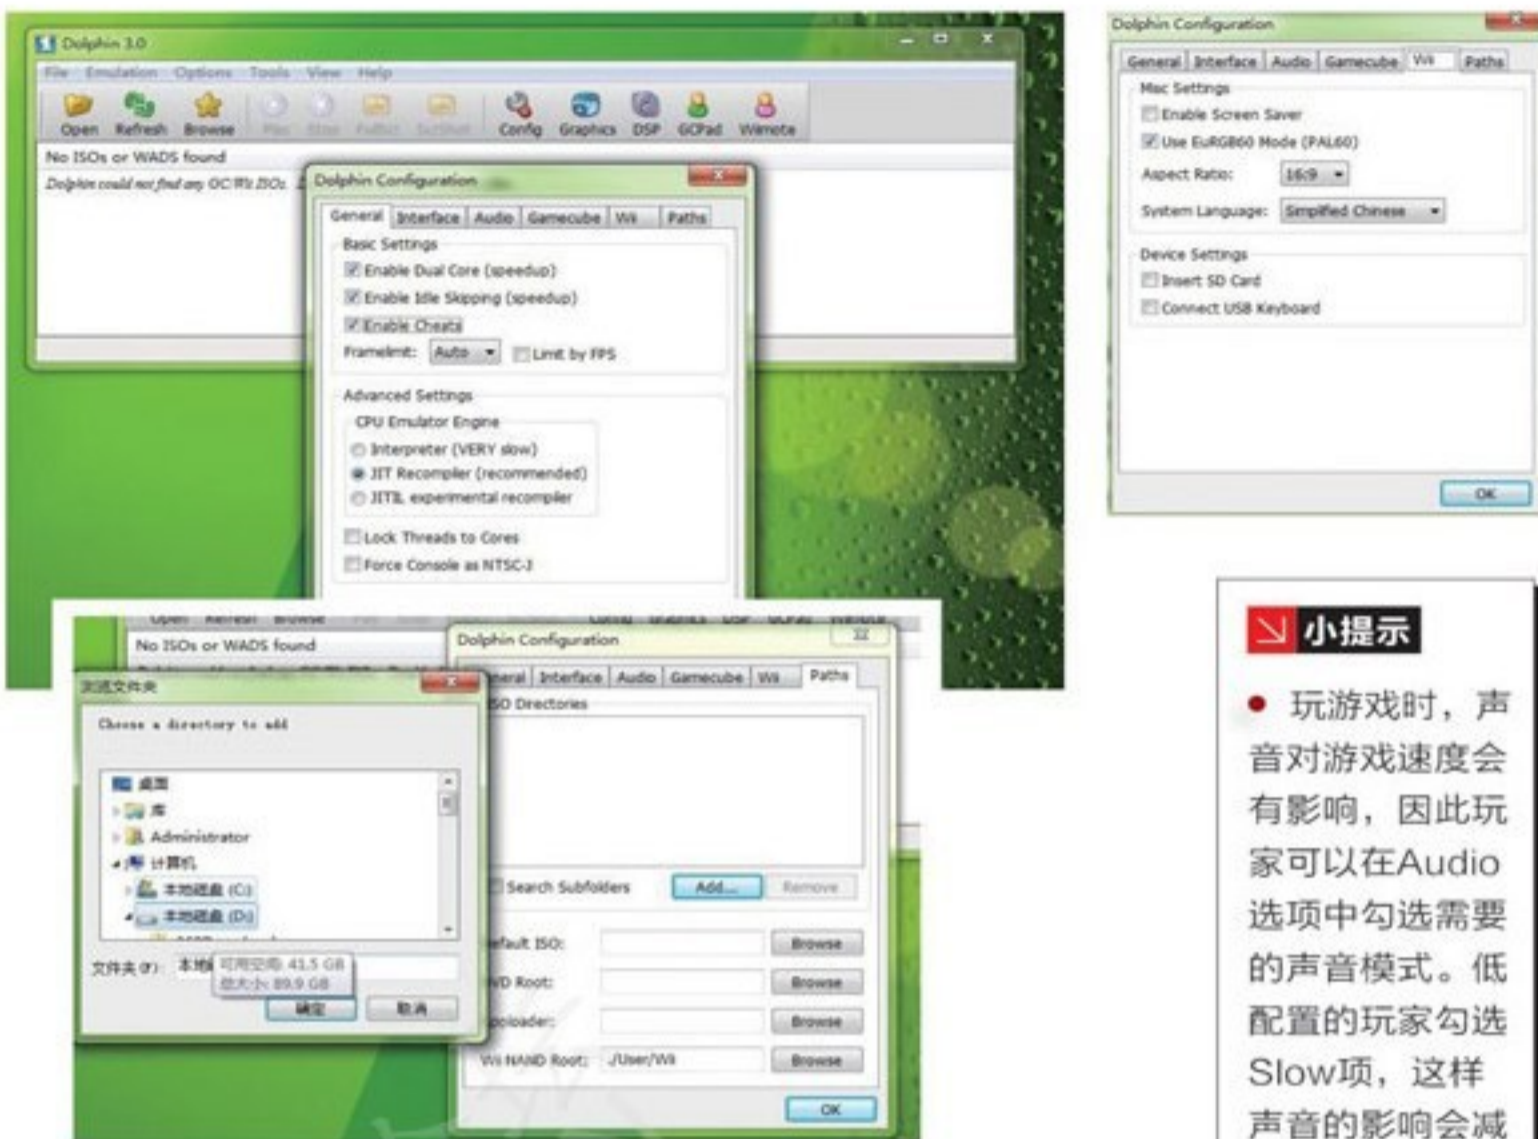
Dolphin 3.0

File Emulation Options Tools View Help

Open Refresh Browse Play Stop FullScr ScrShot Config Graphics DSP GCPad Wiimote

No ISOs or WADS found

Dolphin could not find any GC/Wii ISOs.

Dolphin Configuration

General Interface Audio Gamecube Wii Paths

Basic Settings

Enable Dual Core (speedup)

Enable Idle Skipping (speedup)

Enable Cheats

Framelimit: Auto Limit by FPS

Advanced Settings

CPU Emulator Engine

Interpreter (VERY slow)

JIT Recompiler (recommended)

JITIL experimental recompiler

Lock Threads to Cores

Force Console as NTSC-J

Dolphin Configuration

General Interface Audio Gamecube Wii Paths

Misc Settings

Enable Screen Saver

Use EuRGB60 Mode (PAL60)

Aspect Ratio: 16:9

System Language: Simplified Chinese

Device Settings

Insert SD Card

Connect USB Keyboard

OK

No ISOs or WADS found

浏览文件夹

Choose a directory to add

桌面

库

Administrator

计算机

本地磁盘 (C:)

本地磁盘 (D:)

文件夹(F): 本地 可用空间: 41.5 GB 总大小: 89.9 GB

确定 取消

Dolphin Configuration

eneral Interface Audio Gamecube Wii Paths

SO Directories

Search Subfolders Add... Remove

efault ISO: Browse

VD Root: Browse

pploader: Browse

Wii NAND Root: ./User/Wii Browse

OK

小提示

● 玩游戏时，声音对游戏速度会有影响，因此玩家可以在Audio选项中勾选需要的声音模式。低配置的玩家勾选Slow项，这样声音的影响会减